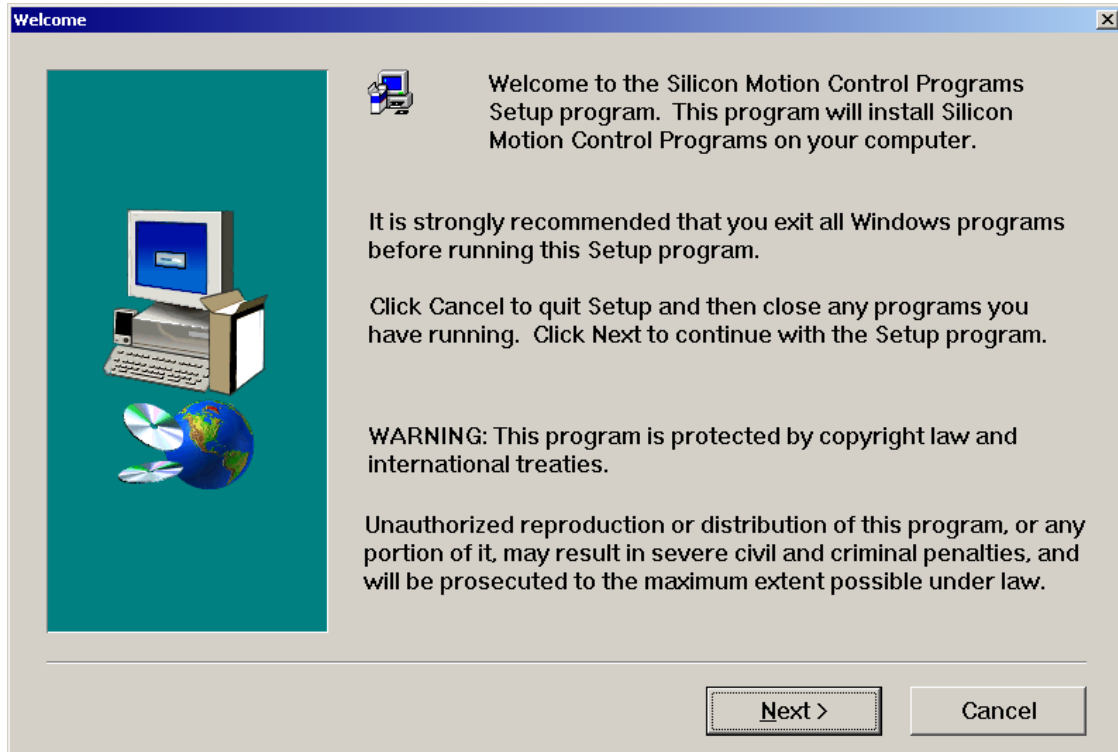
Welcome

Welcome to the Silicon Motion Control Programs Setup program. This program will install Silicon Motion Control Programs on your computer.

It is strongly recommended that you exit all Windows programs before running this Setup program.

Click Cancel to quit Setup and then close any programs you have running. Click Next to continue with the Setup program.

WARNING: This program is protected by copyright law and international treaties.

Unauthorized reproduction or distribution of this program, or any portion of it, may result in severe civil and criminal penalties, and will be prosecuted to the maximum extent possible under law.

Next >

Cancel